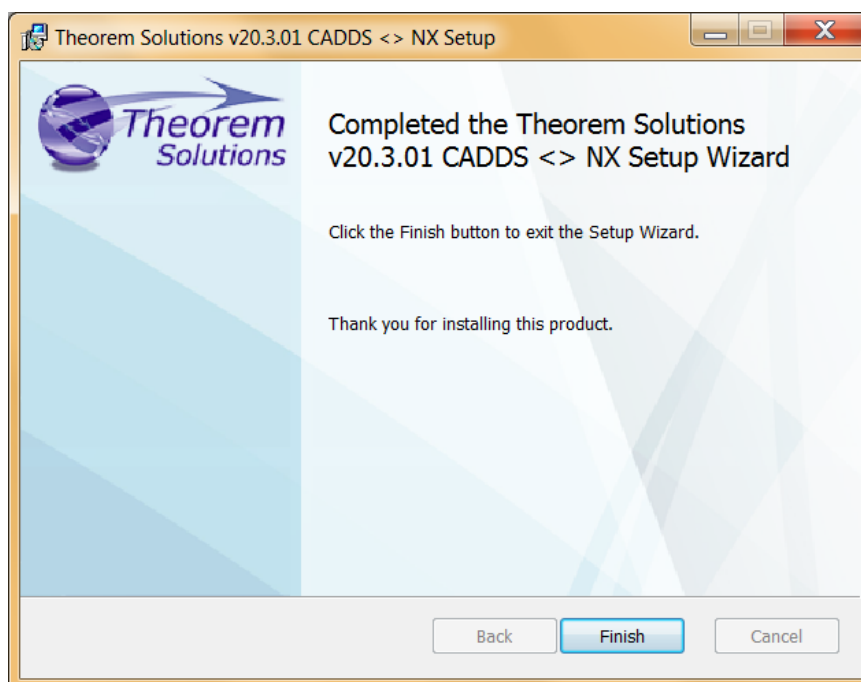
Theorem Solutions v20.3.01 CADDS <> NX Setup

Theorem Solutions

Completed the Theorem Solutions v20.3.01 CADDS <> NX Setup Wizard

Click the Finish button to exit the Setup Wizard.

Thank you for installing this product.

Back

Finish

Cancel